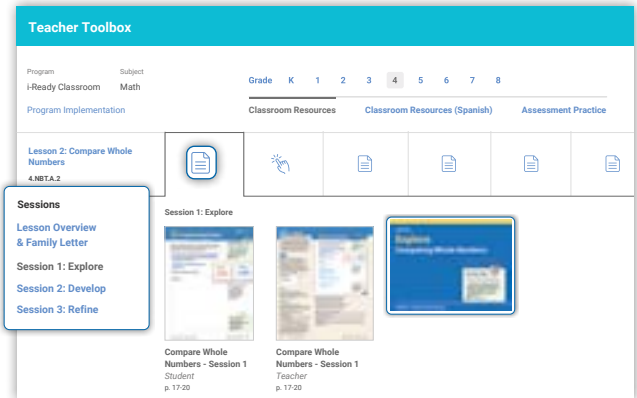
Teacher Toolbox

Program
i-Ready Classroom

Subject
Math

Program Implementation

Grade K 1 2 3 4 5 6 7 8

Classroom Resources Classroom Resources (Spanish) Assessment Practice

Lesson 2: Compare Whole Numbers
4.NBT.A.2

Sessions

Lesson Overview & Family Letter

Session 1: Explore

Session 2: Develop

Session 3: Refine

Session 1: Explore

Explore
Comparing Whole Numbers

Compare Whole Numbers - Session 1
Student
p. 17-20

Compare Whole Numbers - Session 1
Teacher
p. 17-20